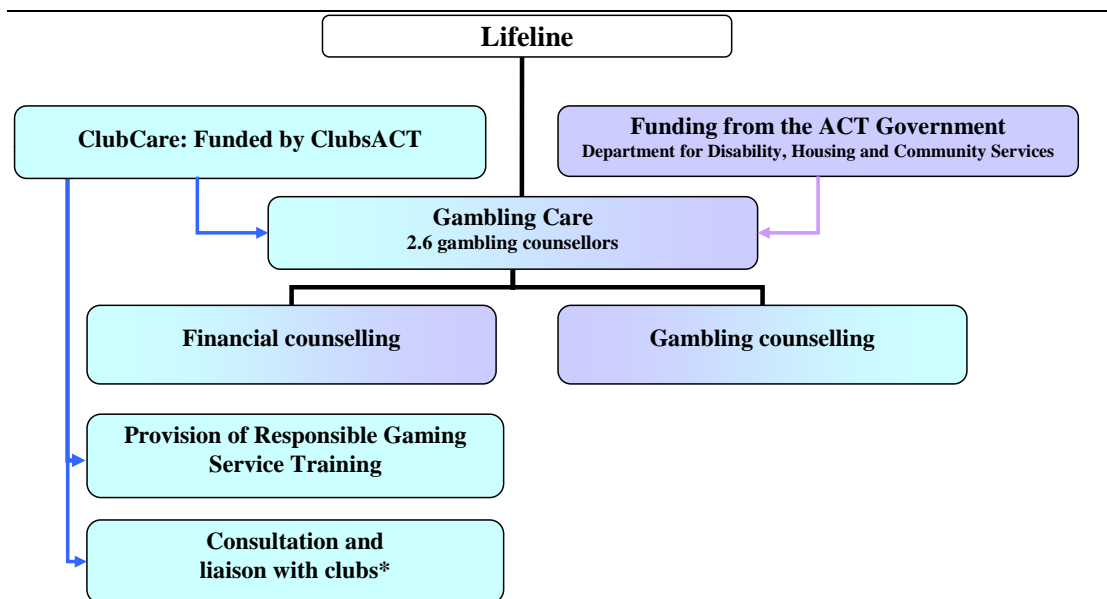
Lifeline

ClubCare: Funded by ClubsACT

Funding from the ACT Government
Department for Disability, Housing and Community Services

Gambling Care
2.6 gambling counsellors

Financial counselling

Gambling counselling

Provision of Responsible Gaming Service Training

Consultation and liaison with clubs*